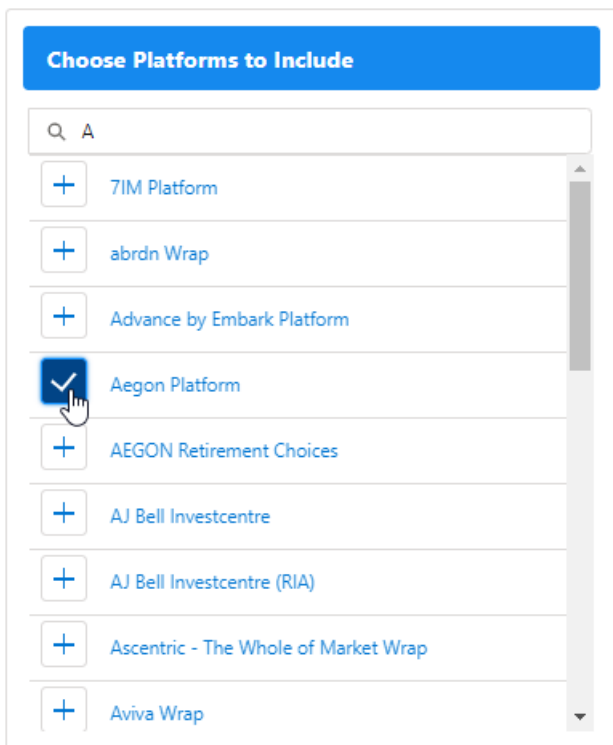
Choose Platforms to Include

A

7IM Platform

abrdn Wrap

Advance by Embark Platform

Aegon Platform

AEGON Retirement Choices

AJ Bell Investcentre

AJ Bell Investcentre (RIA)

Ascentric - The Whole of Market Wrap

Aviva Wrap